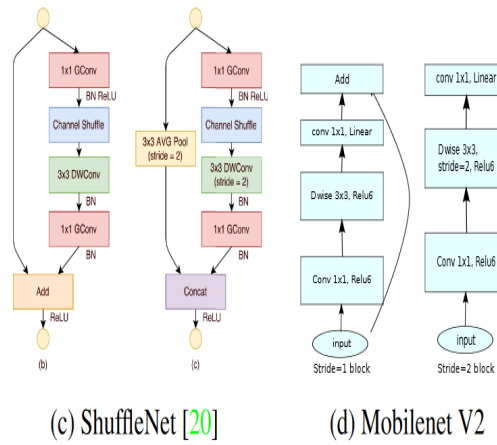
1x1 GConv

BN ReLU

Channel Shuffle

3x3 DWConv

BN

1x1 GConv

BN

Add

ReLU

(b)

1x1 GConv

BN ReLU

3x3 AVG Pool (stride = 2)

Channel Shuffle

3x3 DWConv (stride = 2)

BN

1x1 GConv

BN

Concat

ReLU

(c)

Add

conv 1x1, Linear

Dwise 3x3, Relu6

Conv 1x1, Relu6

input

Stride=1 block

conv 1x1, Linear

Dwise 3x3, stride=2, Relu6

Conv 1x1, Relu6

input

Stride=2 block

(c) ShuffleNet [20]

(d) Mobilenet V2